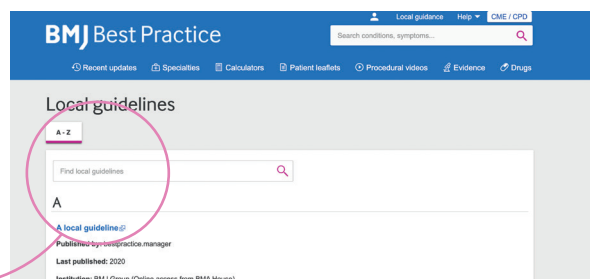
BMJ Best Practice

Local guidance Help CME / CPD

Search conditions, symptoms...

Recent updates Specialties Calculators Patient leaflets Procedural videos Evidence Drugs

Local guidelines

A - Z

Find local guidelines

A

A local guideline

Published by: bestpractice.manager

Last published: 2020

Institution: BMJ Group (Online access from BMA House)